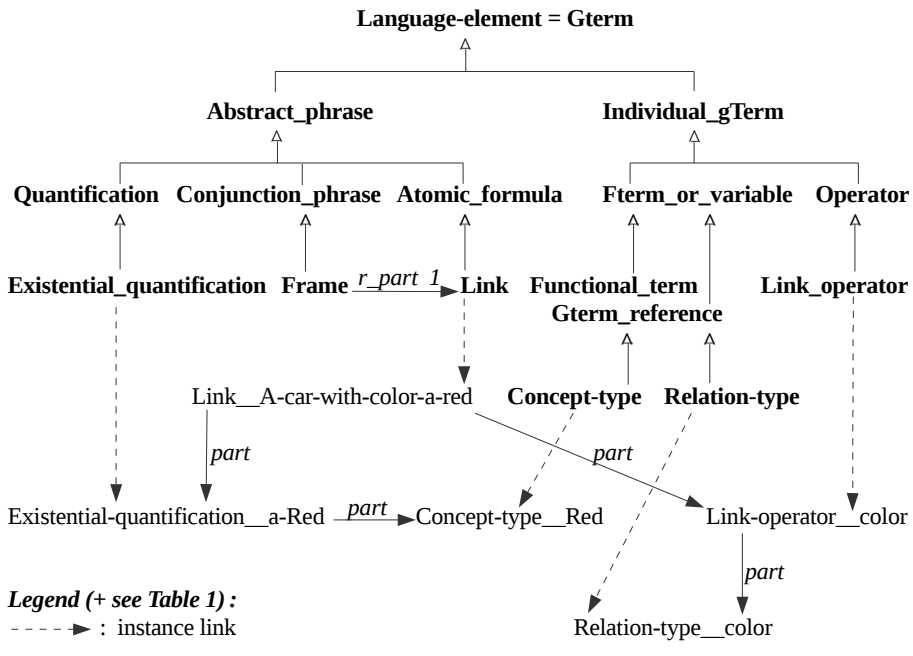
Language-element = Gterm

Abstract_phrase

Individual_gTerm

Quantification

Conjunction_phrase

Atomic_formula

Fterm_or_variable

Operator

Existential_quantification

Frame

r_part 1

Link

Functional_term

Gterm_reference

Link_operator

Link__A-car-with-color-a-red

Concept-type

Relation-type

part

part

Existential-quantification__a-Red

part

Concept-type__Red

Link-operator__color

part

Legend (+ see Table 1) :

: instance link

Relation-type__color